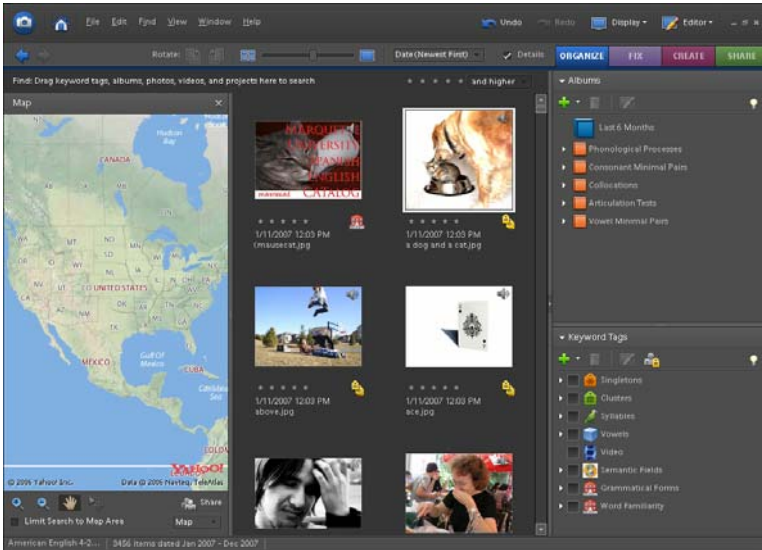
File Edit Find View Window Help

Undo Redo Display Editor

Rotate: Date (Newest First) Details ORGANIZE FIX CREATE SHARE

Find: Drag keyword tags, albums, photos, videos, and projects here to search and higher

Map

Hudson Bay
CANADA
UNITED STATES
MEXICO
Gulf Of Mexico

© 2006 Yahoo! Inc. Data @ 2006 Navteq, TeleAtlas
YAHOO!

Share
Limit Search to Map Area
Map

MARQUETTE UNIVERSITY SPANISH ENGLISH CATALOG

1/11/2007 12:03 PM
rmousecat.jpg

1/11/2007 12:03 PM
a dog and a cat.jpg

1/11/2007 12:03 PM
above.jpg

1/11/2007 12:03 PM
ace.jpg

Albums
Last 6 Months
Phonological Processes
Consonant Minimal Pairs
Collocations
Articulation Tests
Vowel Minimal Pairs

Keyword Tags
Singletons
Clusters
Syllables
Vowels
Video
Semantic Fields
Grammatical Forms
Word Familiarity

American English 4-2... 3456 items dated Jan 2007 - Dec 2007